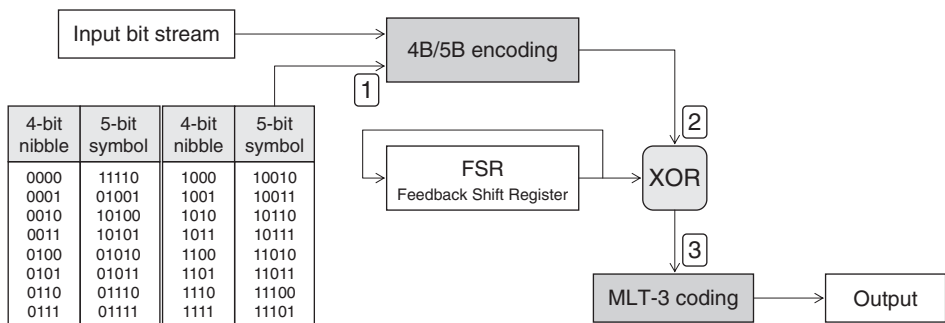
Input bit stream

4B/5B encoding

1

| 4-bit nibble | 5-bit symbol | 4-bit nibble | 5-bit symbol |
|---|---|---|---|
| 0000 | 11110 | 1000 | 10010 |
| 0001 | 01001 | 1001 | 10011 |
| 0010 | 10100 | 1010 | 10110 |
| 0011 | 10101 | 1011 | 10111 |
| 0100 | 01010 | 1100 | 11010 |
| 0101 | 01011 | 1101 | 11011 |
| 0110 | 01110 | 1110 | 11100 |
| 0111 | 01111 | 1111 | 11101 |

2

FSR
Feedback Shift Register

XOR

3

MLT-3 coding

Output